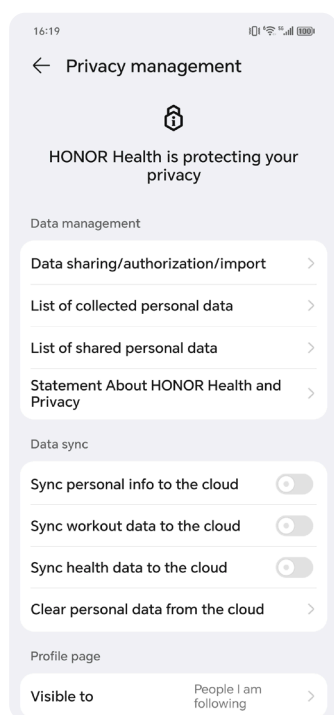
16:19

100

← Privacy management

HONOR Health is protecting your privacy

Data management

Data sharing/authorization/import

List of collected personal data

List of shared personal data

Statement About HONOR Health and Privacy

Data sync

Sync personal info to the cloud

Sync workout data to the cloud

Sync health data to the cloud

Clear personal data from the cloud

Profile page

Visible to

People I am following